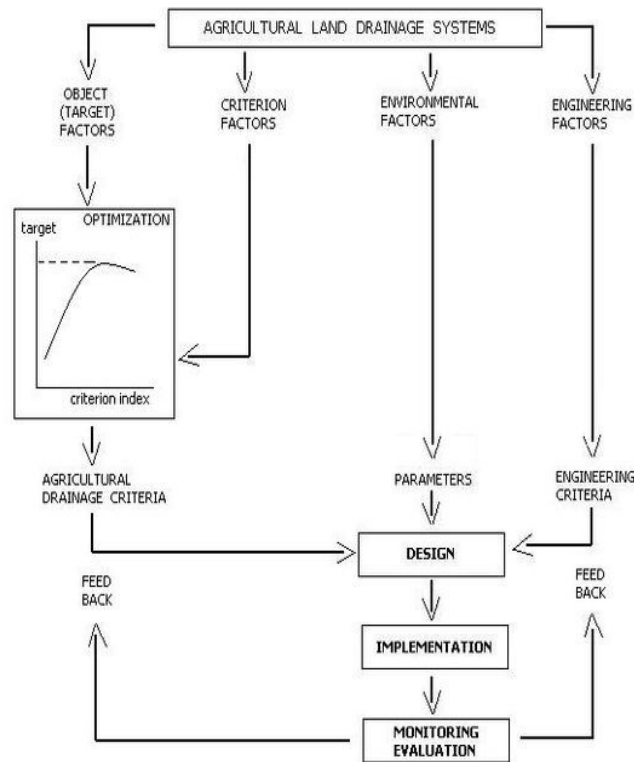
AGRICULTURAL LAND DRAINAGE SYSTEMS

OBJECT (TARGET) FACTORS

CRITERION FACTORS

ENVIRONMENTAL FACTORS

ENGINEERING FACTORS

OPTIMIZATION

target

criterion index

AGRICULTURAL DRAINAGE CRITERIA

PARAMETERS

ENGINEERING CRITERIA

DESIGN

FEED BACK

FEED BACK

IMPLEMENTATION

MONITORING EVALUATION